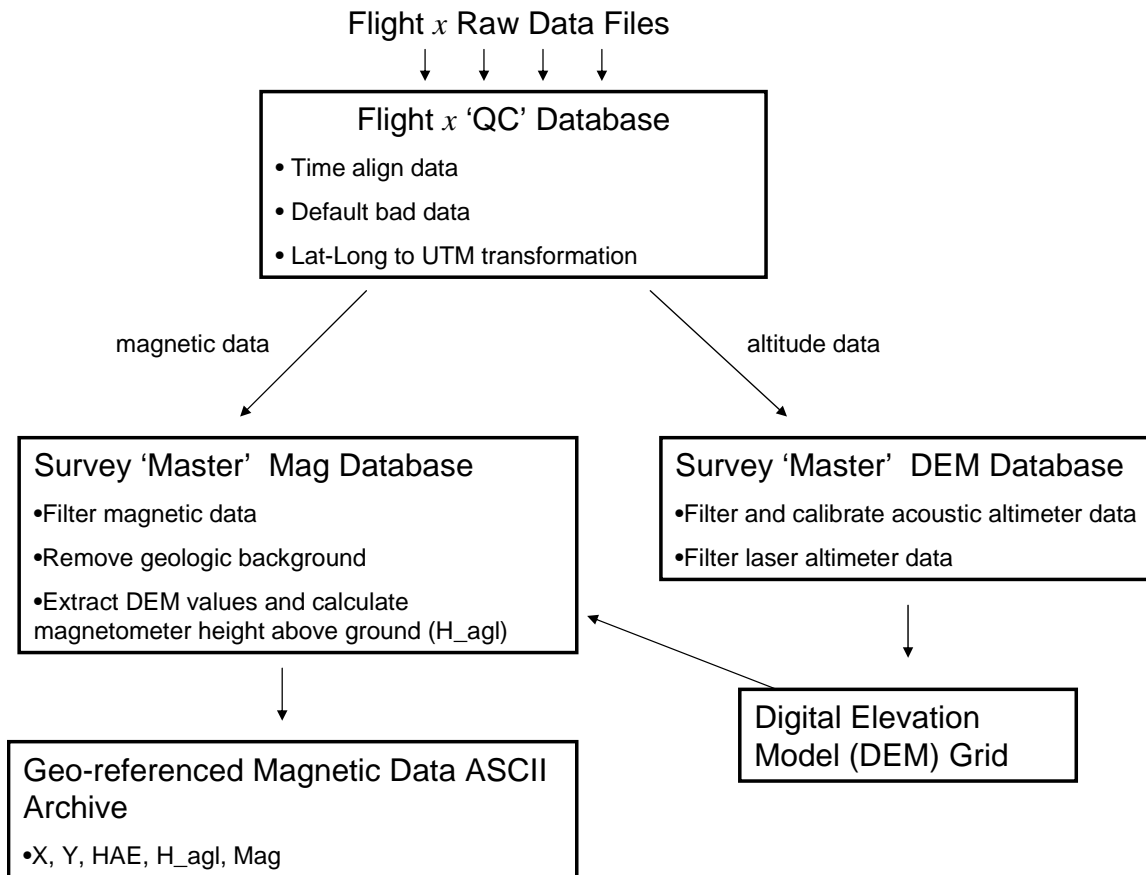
Flight $x$ Raw Data Files

Flight $x$ 'QC' Database

• Time align data

• Default bad data

• Lat-Long to UTM transformation

magnetic data

altitude data

Survey 'Master' Mag Database

•Filter magnetic data

•Remove geologic background

•Extract DEM values and calculate magnetometer height above ground (H_agl)

Survey 'Master' DEM Database

•Filter and calibrate acoustic altimeter data

•Filter laser altimeter data

Digital Elevation Model (DEM) Grid

Geo-referenced Magnetic Data ASCII Archive

•X, Y, HAE, H_agl, Mag